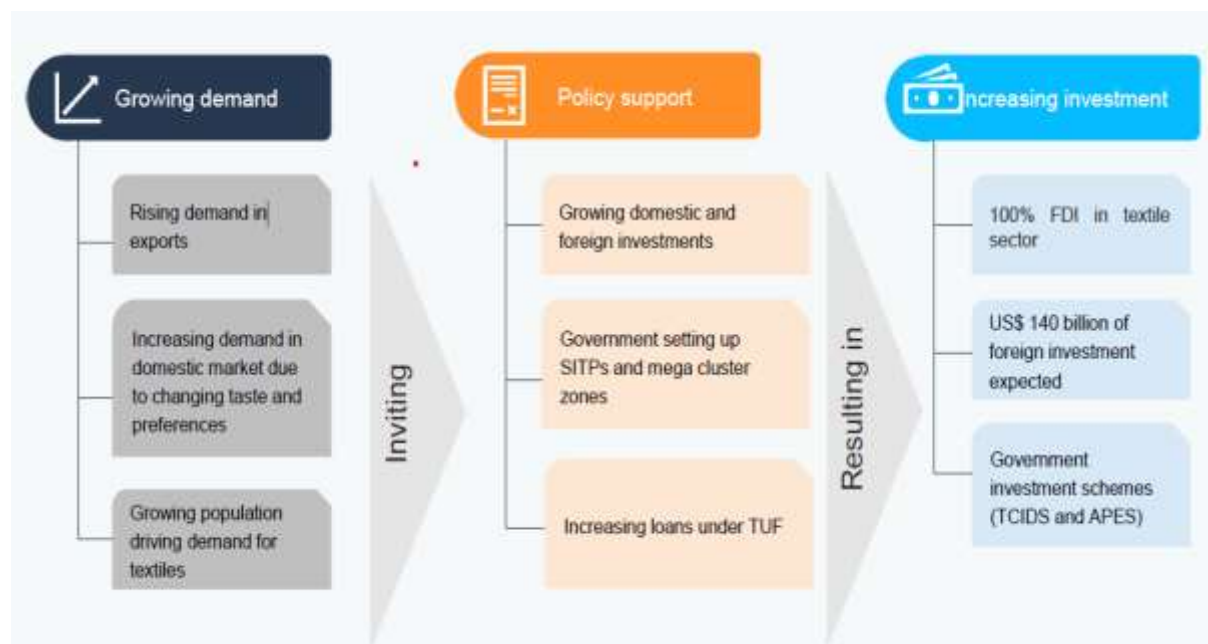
Growing demand

Rising demand in exports

Increasing demand in domestic market due to changing taste and preferences

Growing population driving demand for textiles

Inviting

Policy support

Growing domestic and foreign investments

Government setting up SITPs and mega cluster zones

Increasing loans under TUF

Resulting in

Increasing investment

100% FDI in textile sector

US$ 140 billion of foreign investment expected

Government investment schemes (TCIDS and APES)